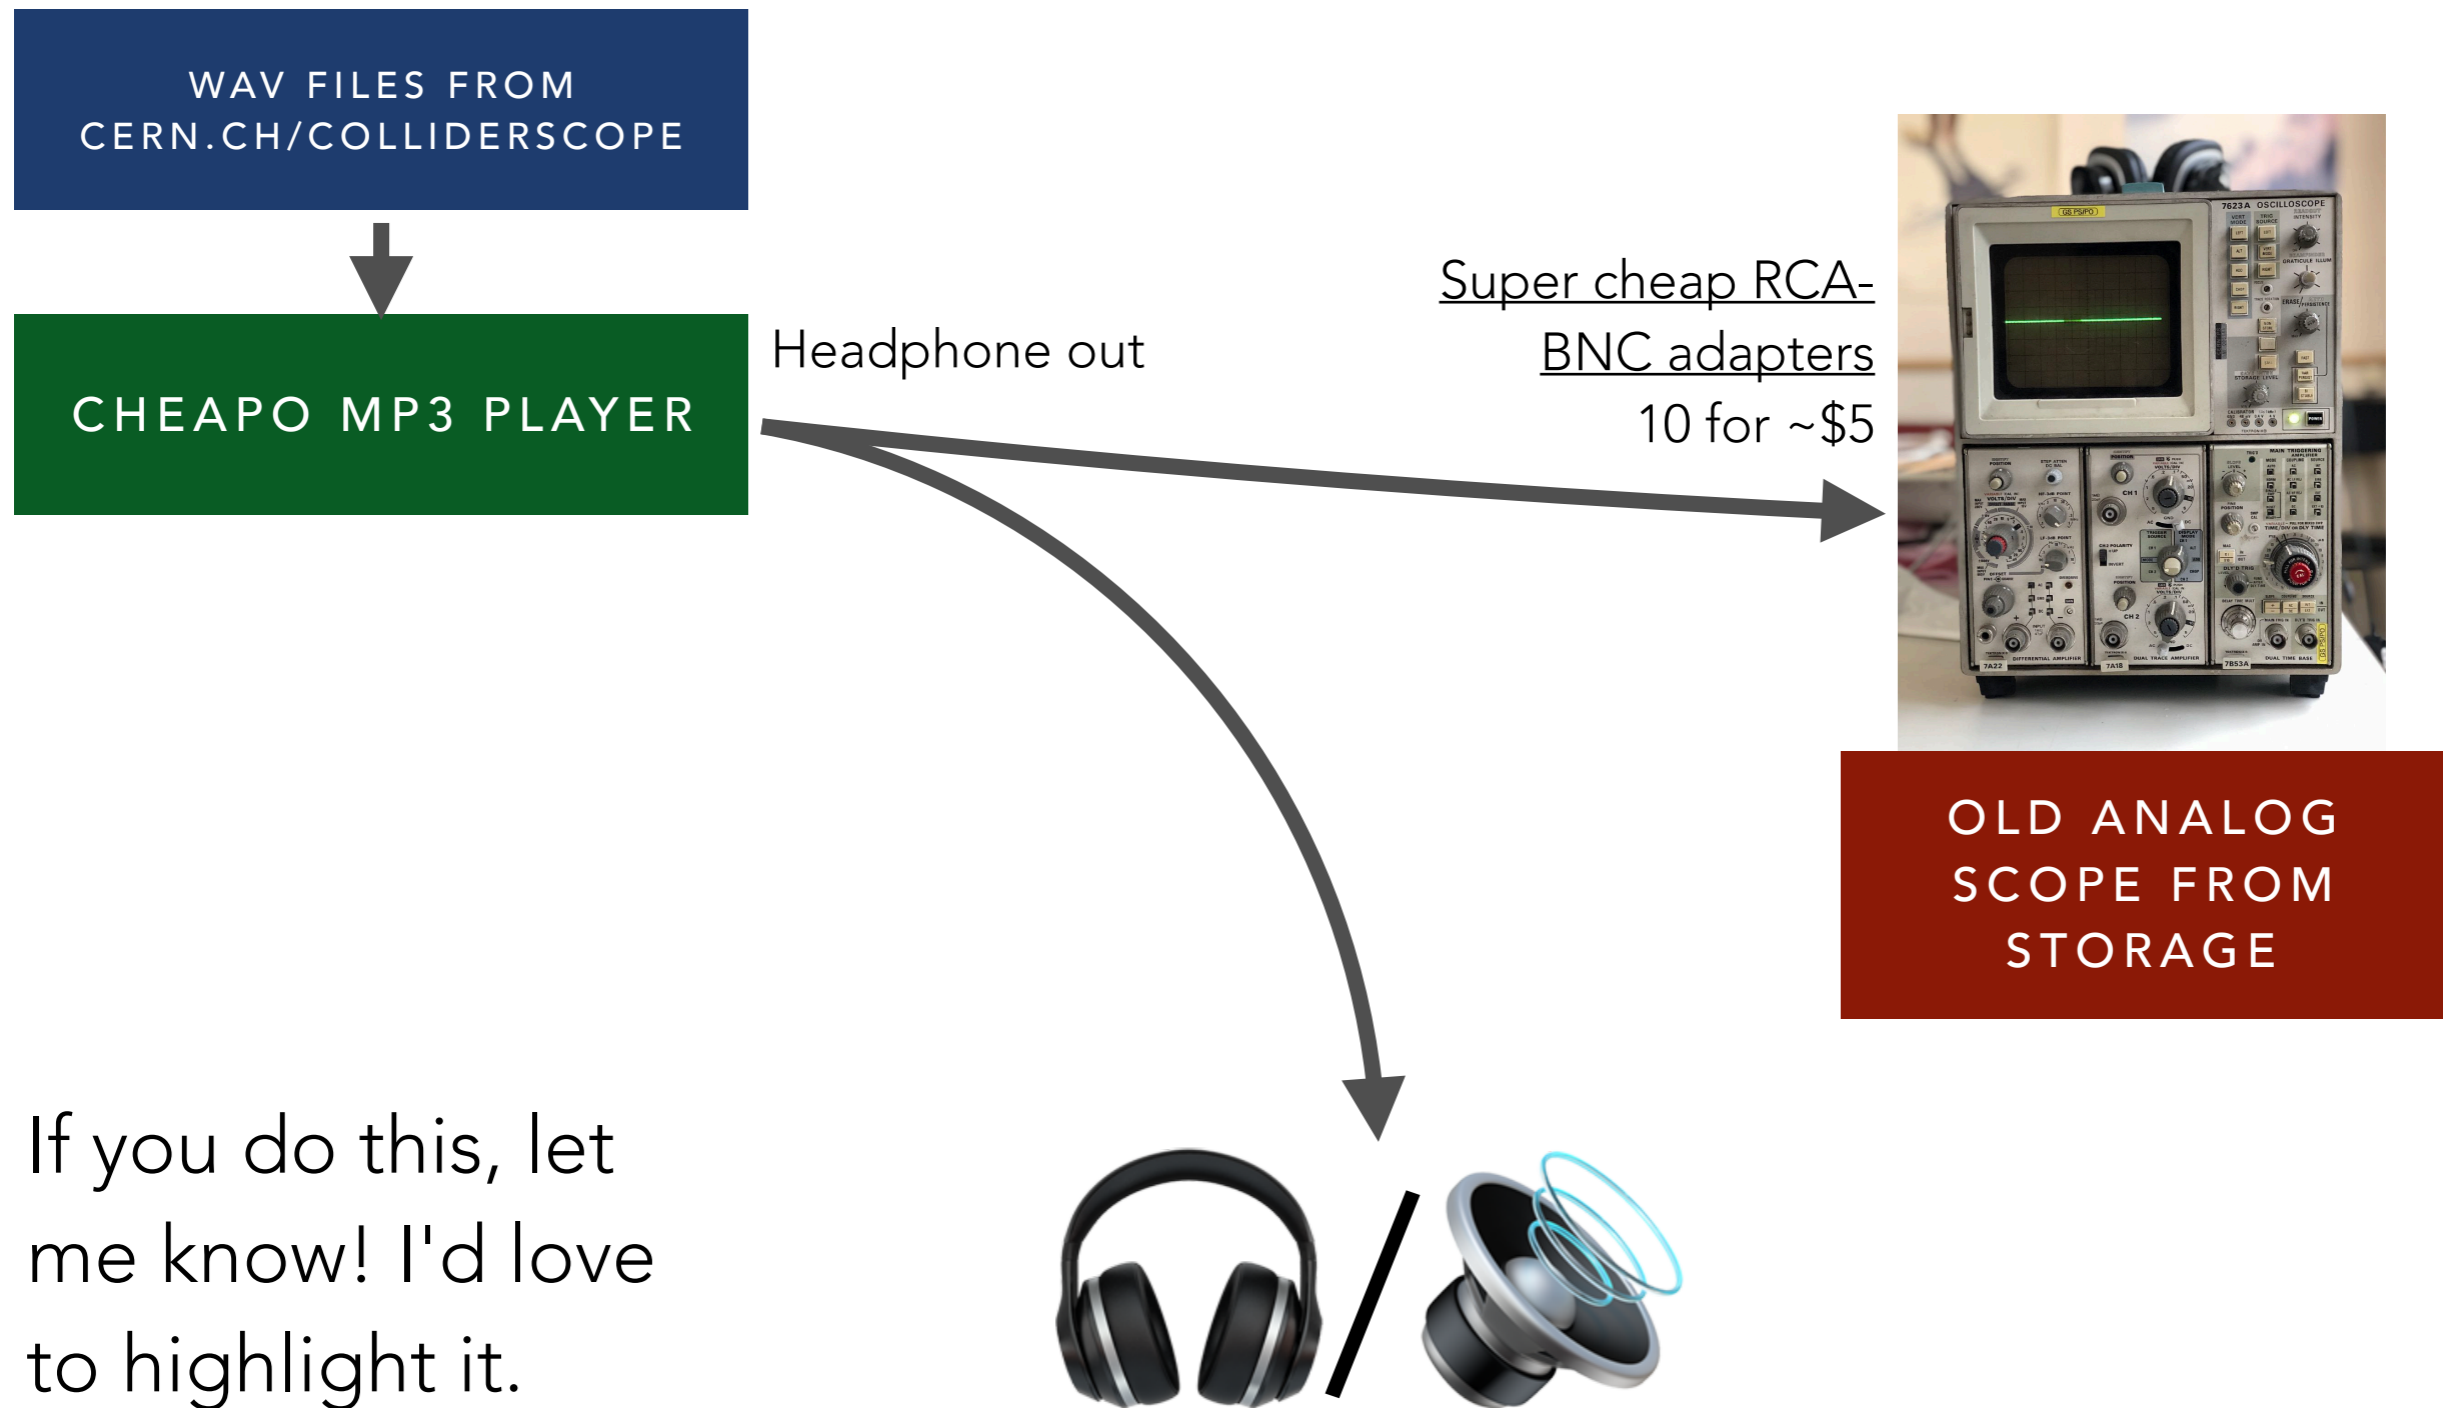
WAV FILES FROM CERN.CH/COLLIDERSCOPE

CHEAPO MP3 PLAYER

Headphone out

Super cheap RCA-BNC adapters
10 for ~$5

7623A OSCILLOSCOPE

OLD ANALOG SCOPE FROM STORAGE

If you do this, let me know! I'd love to highlight it.

/